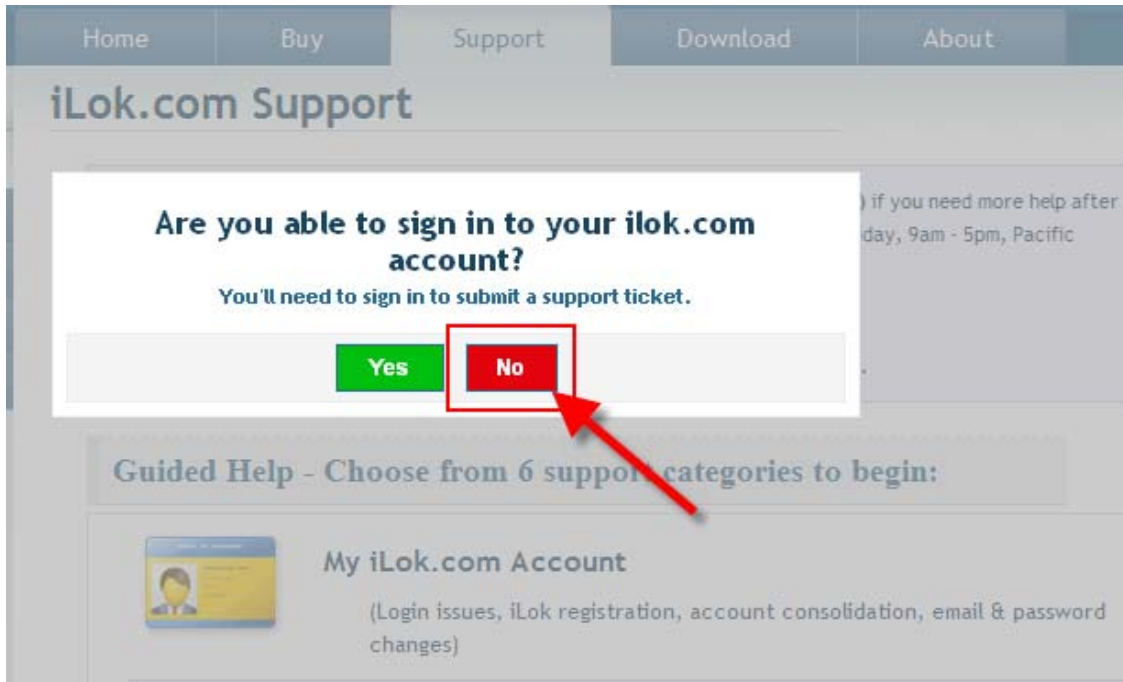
Home Buy Support Download About

iLok.com Support

) if you need more help after
day, 9am - 5pm, Pacific

Are you able to sign in to your ilok.com account?

You'll need to sign in to submit a support ticket.

Yes No

Guided Help - Choose from 6 suppo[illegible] categories to begin:

My iLok.com Account

(Login issues, iLok registration, account consolidation, email & password changes)